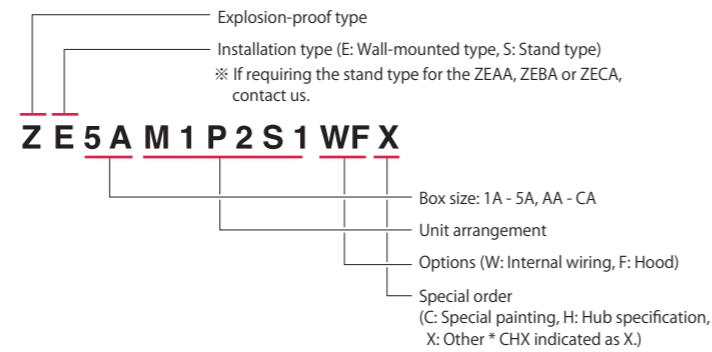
Explosion-proof type

Installation type (E: Wall-mounted type, S: Stand type)
※ If requiring the stand type for the ZEAA, ZEBA or ZECA, contact us.

Z E 5 A M 1 P 2 S 1 WF X

Box size: 1A - 5A, AA - CA

Unit arrangement

Options (W: Internal wiring, F: Hood)

Special order
(C: Special painting, H: Hub specification, X: Other * CHX indicated as X.)